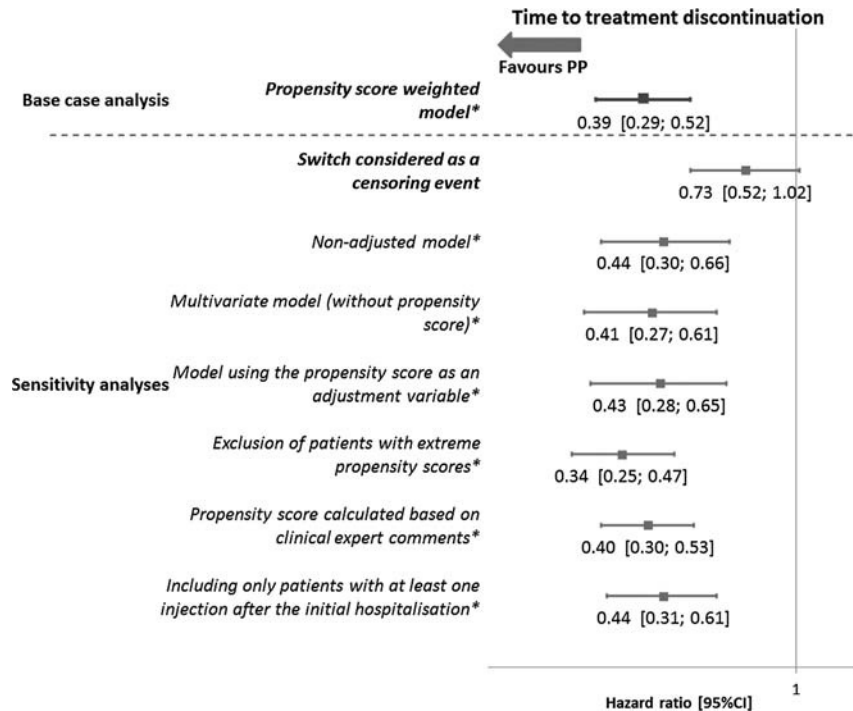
Time to treatment discontinuation

Favours PP

Base case analysis

Propensity score weighted model*

0.39 [0.29; 0.52]

Switch considered as a censoring event

0.73 [0.52; 1.02]

Non-adjusted model*

0.44 [0.30; 0.66]

Multivariate model (without propensity score)*

0.41 [0.27; 0.61]

Sensitivity analyses

Model using the propensity score as an adjustment variable*

0.43 [0.28; 0.65]

Exclusion of patients with extreme propensity scores*

0.34 [0.25; 0.47]

Propensity score calculated based on clinical expert comments*

0.40 [0.30; 0.53]

Including only patients with at least one injection after the initial hospitalisation*

0.44 [0.31; 0.61]

1

Hazard ratio [95%CI]